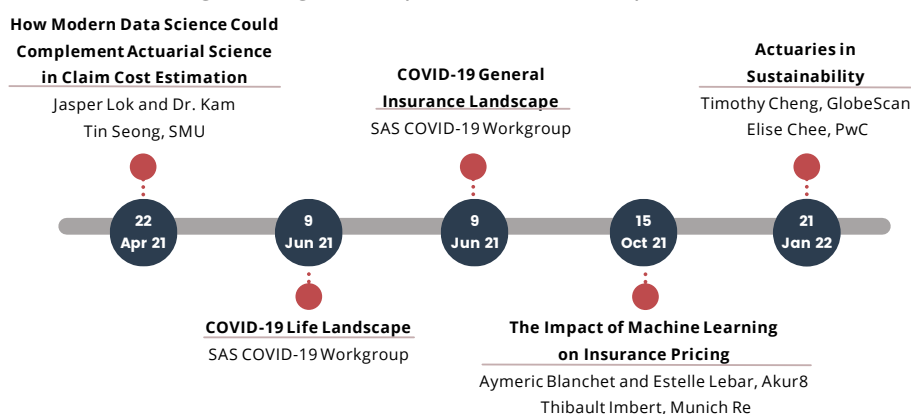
How Modern Data Science Could Complement Actuarial Science in Claim Cost Estimation
Jasper Lok and Dr. Kam Tin Seong, SMU

22 Apr 21

9 Jun 21

COVID-19 Life Landscape
SAS COVID-19 Workgroup

COVID-19 General Insurance Landscape
SAS COVID-19 Workgroup

9 Jun 21

15 Oct 21

The Impact of Machine Learning on Insurance Pricing
Aymeric Blanchet and Estelle Lebar, Akur8
Thibault Imbert, Munich Re

Actuaries in Sustainability
Timothy Cheng, GlobeScan
Elise Chee, PwC

21 Jan 22